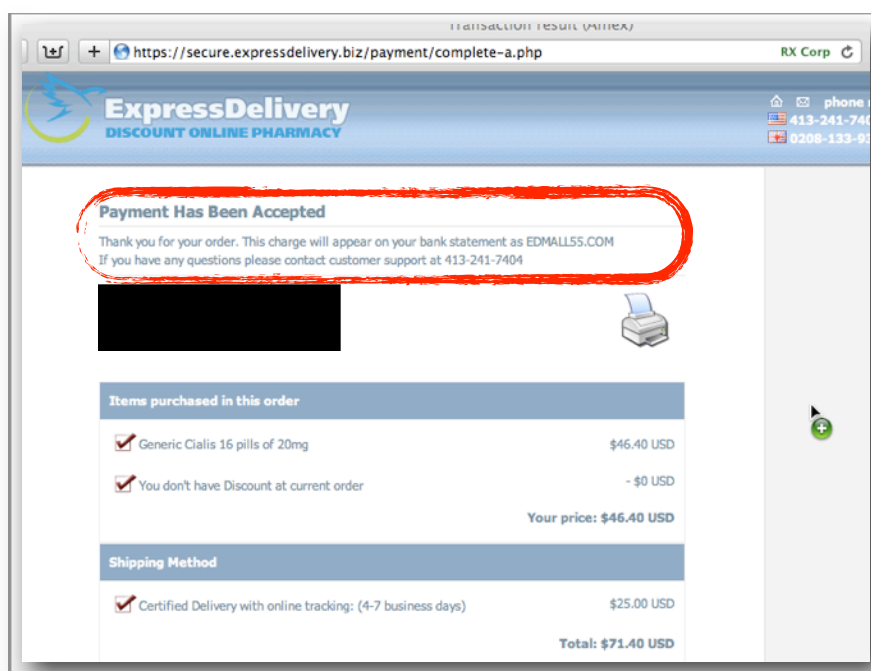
Transaction result (Amex)

+ https://secure.expressdelivery.biz/payment/complete-a.php RX Corp

ExpressDelivery
DISCOUNT ONLINE PHARMACY

phone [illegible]
413-241-740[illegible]
0208-133-9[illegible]

Payment Has Been Accepted

Thank you for your order. This charge will appear on your bank statement as EDMALL55.COM
If you have any questions please contact customer support at 413-241-7404

Items purchased in this order

Generic Cialis 16 pills of 20mg $46.40 USD

You don't have Discount at current order - $0 USD

Your price: $46.40 USD

Shipping Method

Certified Delivery with online tracking: (4-7 business days) $25.00 USD

Total: $71.40 USD